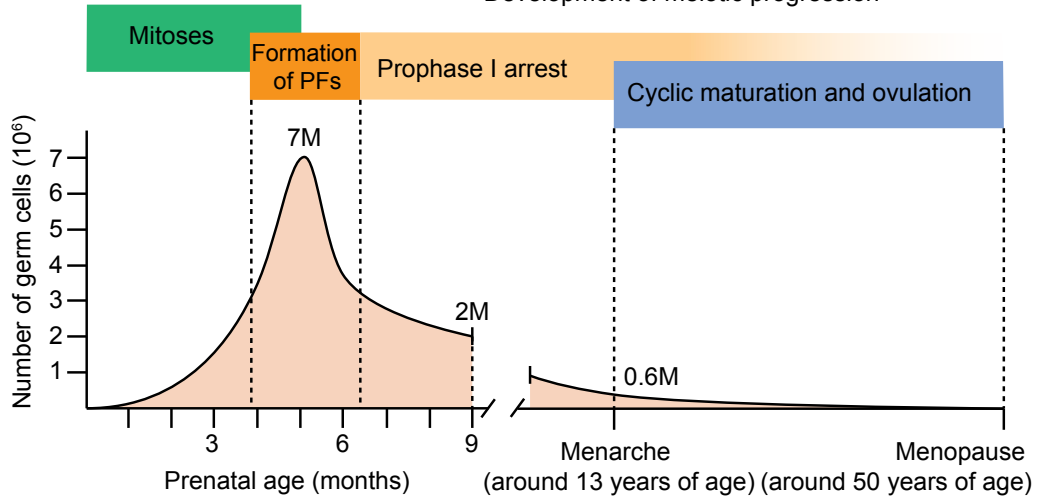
Development of meiotic progression

Mitoses

Formation of PFs

Prophase I arrest

Cyclic maturation and ovulation

Number of germ cells ($10^6$)

7M

2M

0.6M

7
6
5
4
3
2
1

3
6
9

Prenatal age (months)

Menarche (around 13 years of age)

Menopause (around 50 years of age)